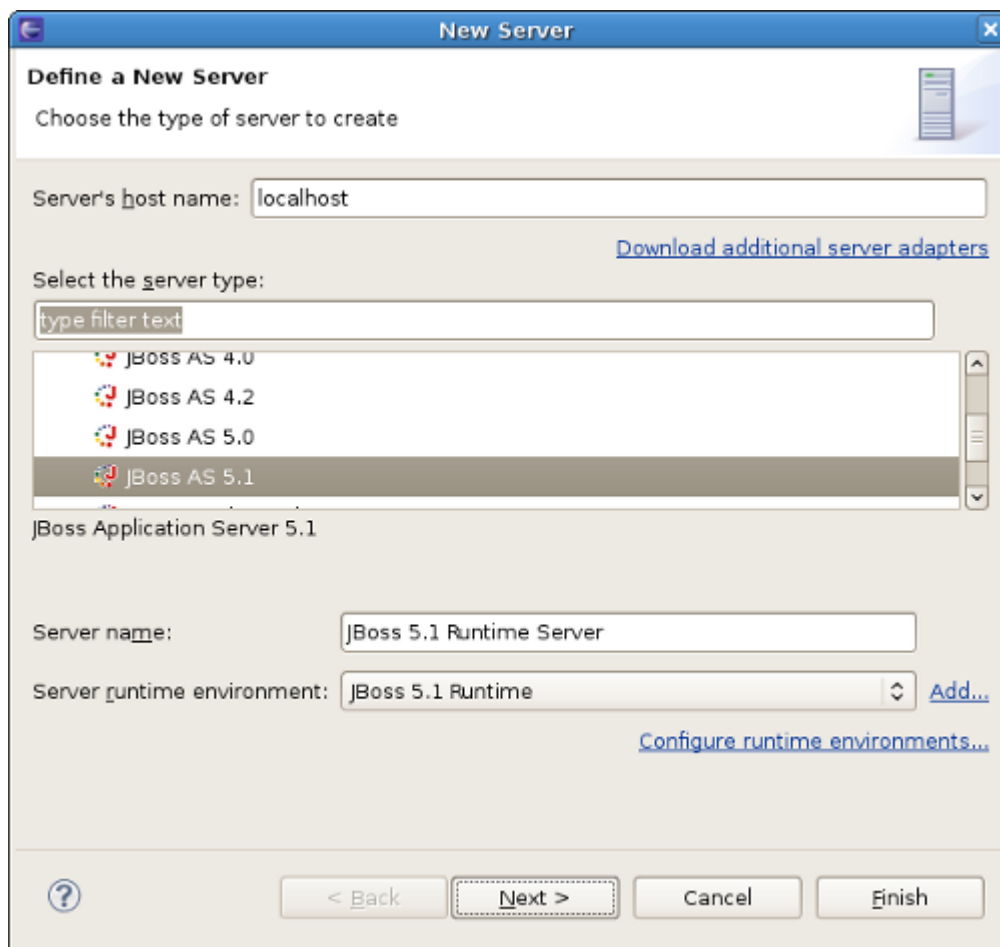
New Server

Define a New Server

Choose the type of server to create

Server's host name: localhost

Download additional server adapters

Select the server type:

type filter text

JBoss AS 4.0

JBoss AS 4.2

JBoss AS 5.0

JBoss AS 5.1

JBoss Application Server 5.1

Server name: JBoss 5.1 Runtime Server

Server runtime environment: JBoss 5.1 Runtime

Add...

Configure runtime environments...

?

< Back

Next >

Cancel

Finish